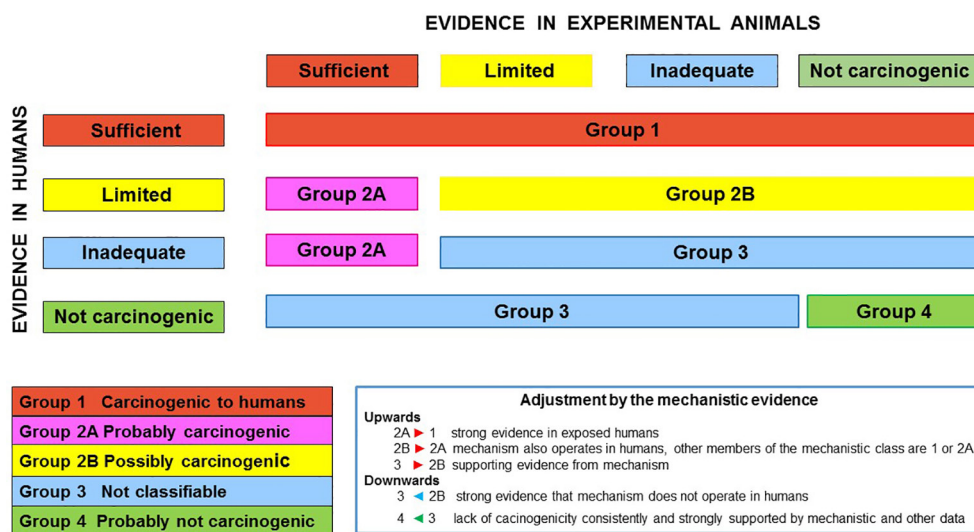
EVIDENCE IN EXPERIMENTAL ANIMALS

Sufficient

Limited

Inadequate

Not carcinogenic

EVIDENCE IN HUMANS

Sufficient

Group 1

Limited

Group 2A

Group 2B

Inadequate

Group 2A

Group 3

Not carcinogenic

Group 3

Group 4

Group 1 Carcinogenic to humans
Group 2A Probably carcinogenic
Group 2B Possibly carcinogenic
Group 3 Not classifiable
Group 4 Probably not carcinogenic

Adjustment by the mechanistic evidence

Upwards
2A ► 1 strong evidence in exposed humans
2B ► 2A mechanism also operates in humans, other members of the mechanistic class are 1 or 2A
3 ► 2B supporting evidence from mechanism
Downwards
3 ◄ 2B strong evidence that mechanism does not operate in humans
4 ◄ 3 lack of cacinogenicity consistently and strongly supported by mechanistic and other data